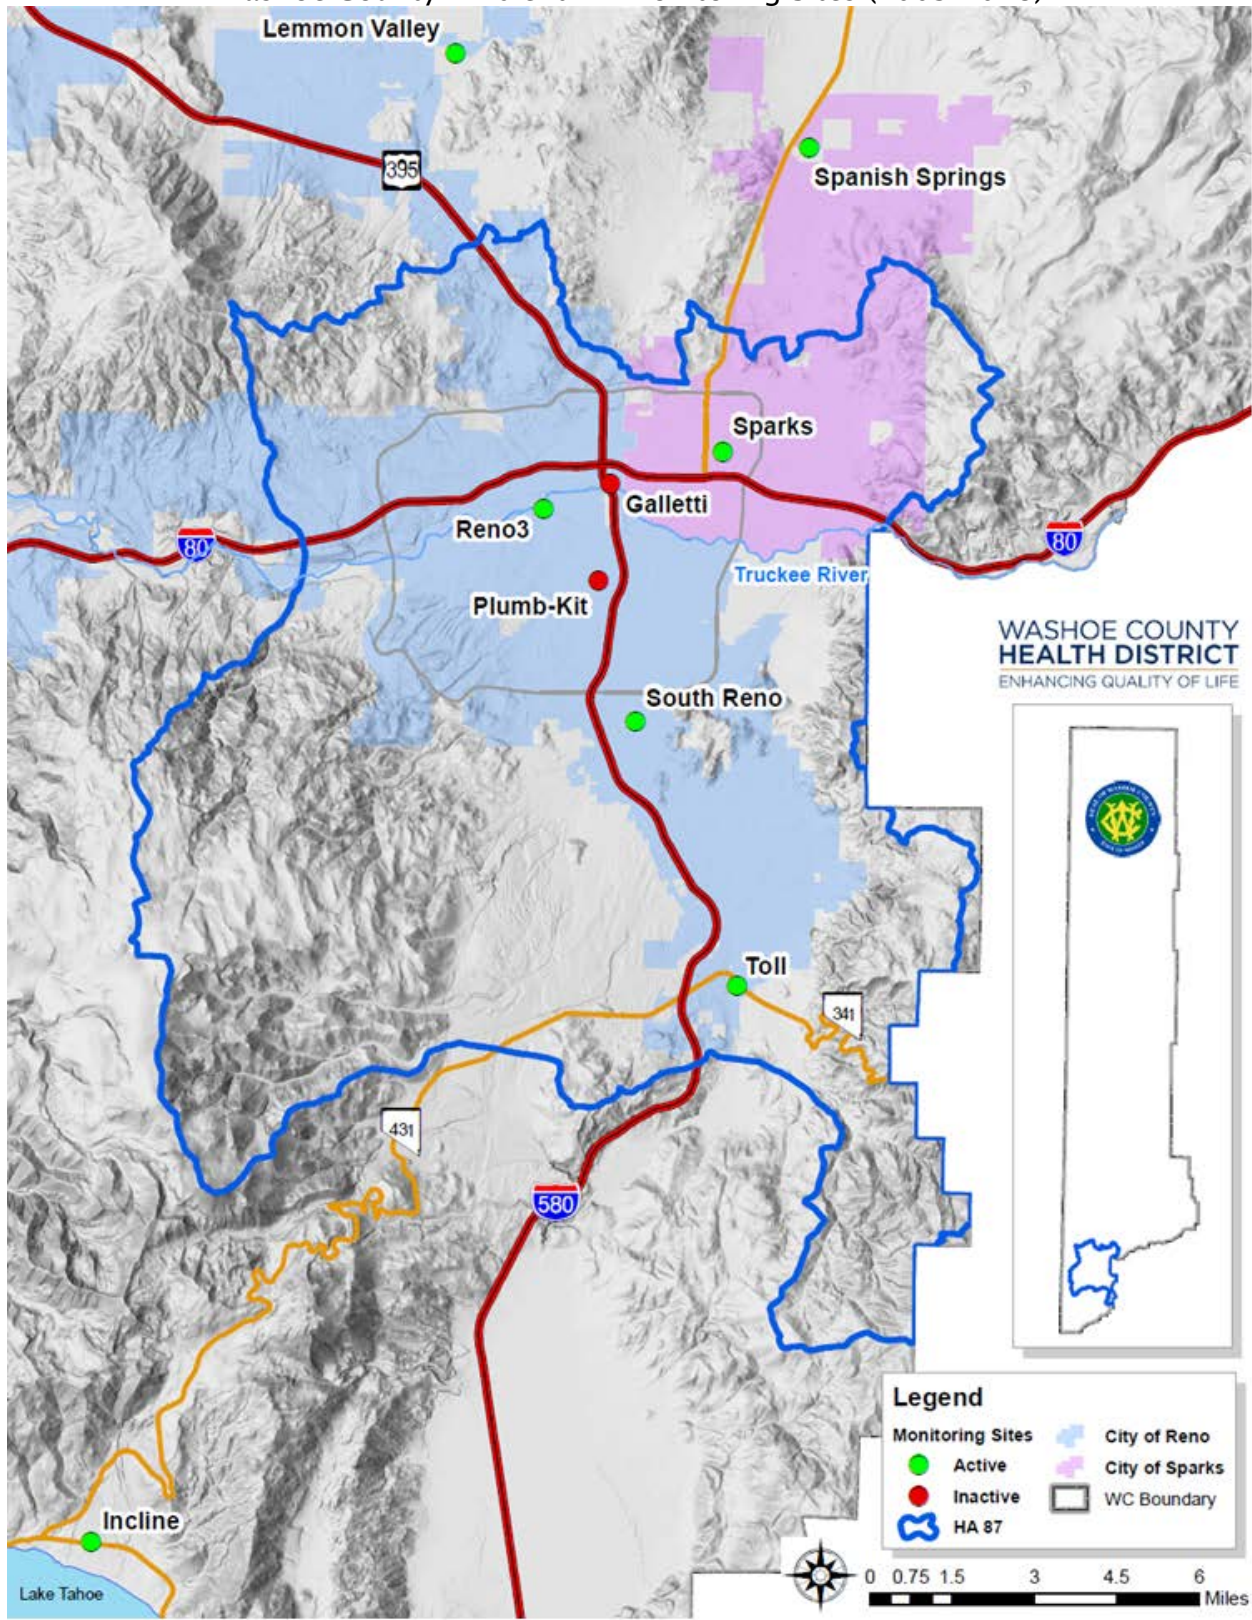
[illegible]

Lemmon Valley

395

Spanish Springs

Sparks

Galletti

Reno3

80

80

Truckee River

Plumb-Kit

WASHOE COUNTY
HEALTH DISTRICT
ENHANCING QUALITY OF LIFE

South Reno

Toll

341

431

580

Incline

Lake Tahoe

Legend

Monitoring Sites
Active
Inactive
HA 87

City of Reno
City of Sparks
WC Boundary

0 0.75 1.5 3 4.5 6 Miles